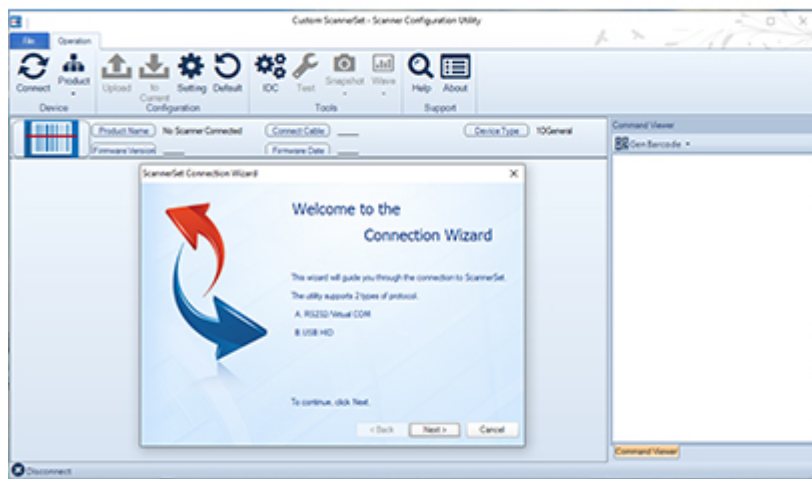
Custom ScannerSet - Scanner Configuration Utility

File
Operation

Connect
Product
Device
Upload
to Current
Setting
Default
Configuration
IDC
Test
Snapshot
Wave
Tools
Help
About
Support

Product Name
No Scanner Connected
Connect Cable
Device Type
1DGeneral
Firmware Version
Firmware Date

Command Viewer
Gen Barcode

ScannerSet Connection Wizard

Welcome to the
Connection Wizard

This wizard will guide you through the connection to ScannerSet.

The utility supports 2 types of protocol.

A. RS232/Virtual COM

B. USB HID

To continue, click Next.

< Back
Next >
Cancel

Command Viewer

Disconnect